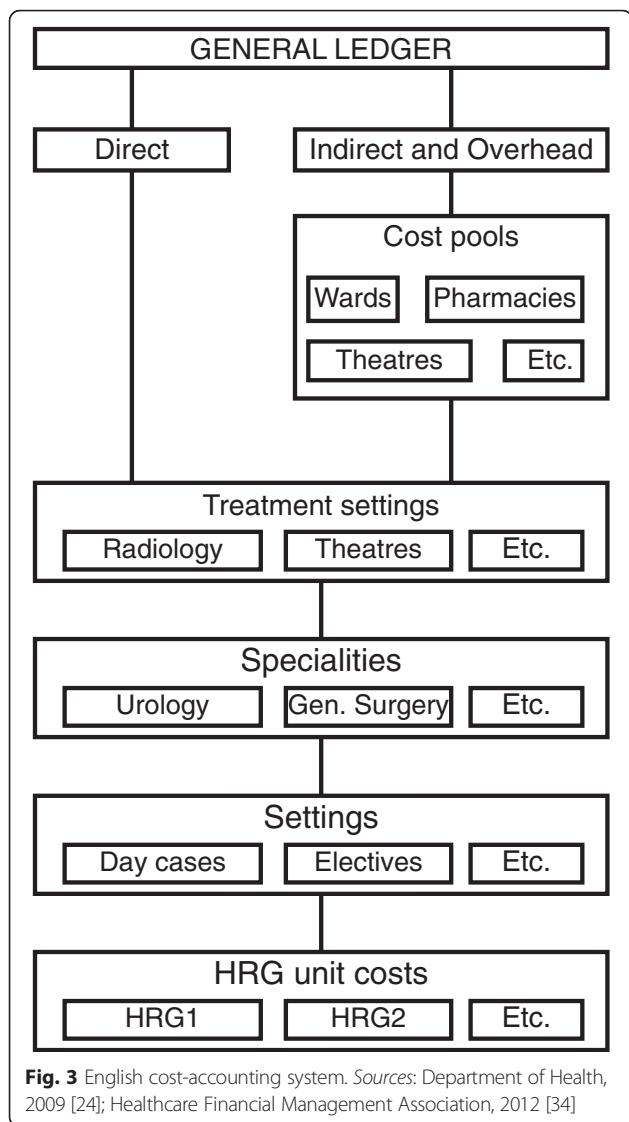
GENERAL LEDGER

Direct

Indirect and Overhead

Cost pools

Wards

Pharmacies

Theatres

Etc.

Treatment settings

Radiology

Theatres

Etc.

Specialities

Urology

Gen. Surgery

Etc.

Settings

Day cases

Electives

Etc.

HRG unit costs

HRG1

HRG2

Etc.

**Fig. 3** English cost-accounting system. *Sources*: Department of Health, 2009 [24]; Healthcare Financial Management Association, 2012 [34]